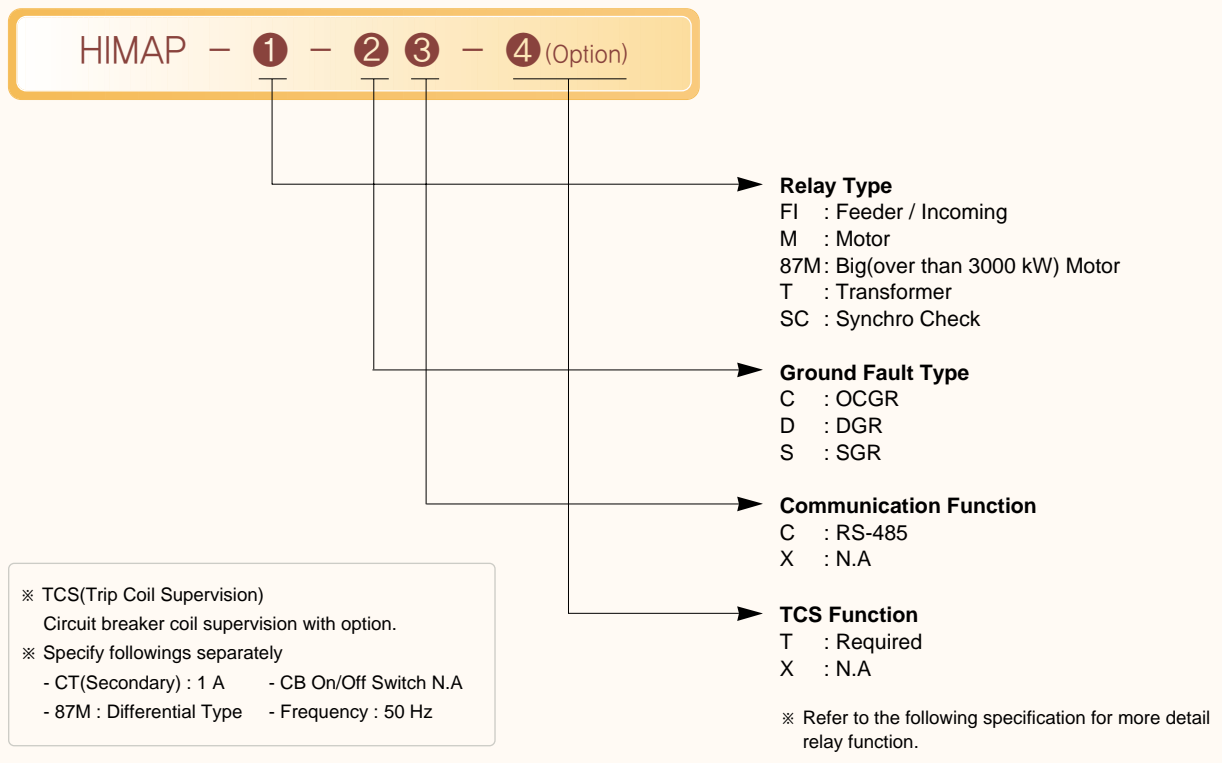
HIMAP – ❶ – ❷ ❸ – ❹ (Option)

**Relay Type**
FI : Feeder / Incoming
M : Motor
87M : Big(over than 3000 kW) Motor
T : Transformer
SC : Synchro Check

**Ground Fault Type**
C : OCGR
D : DGR
S : SGR

**Communication Function**
C : RS-485
X : N.A

**TCS Function**
T : Required
X : N.A

※ Refer to the following specification for more detail relay function.

※ TCS(Trip Coil Supervision)
Circuit breaker coil supervision with option.
※ Specify followings separately
- CT(Secondary) : 1 A
- CB On/Off Switch N.A
- 87M : Differential Type
- Frequency : 50 Hz